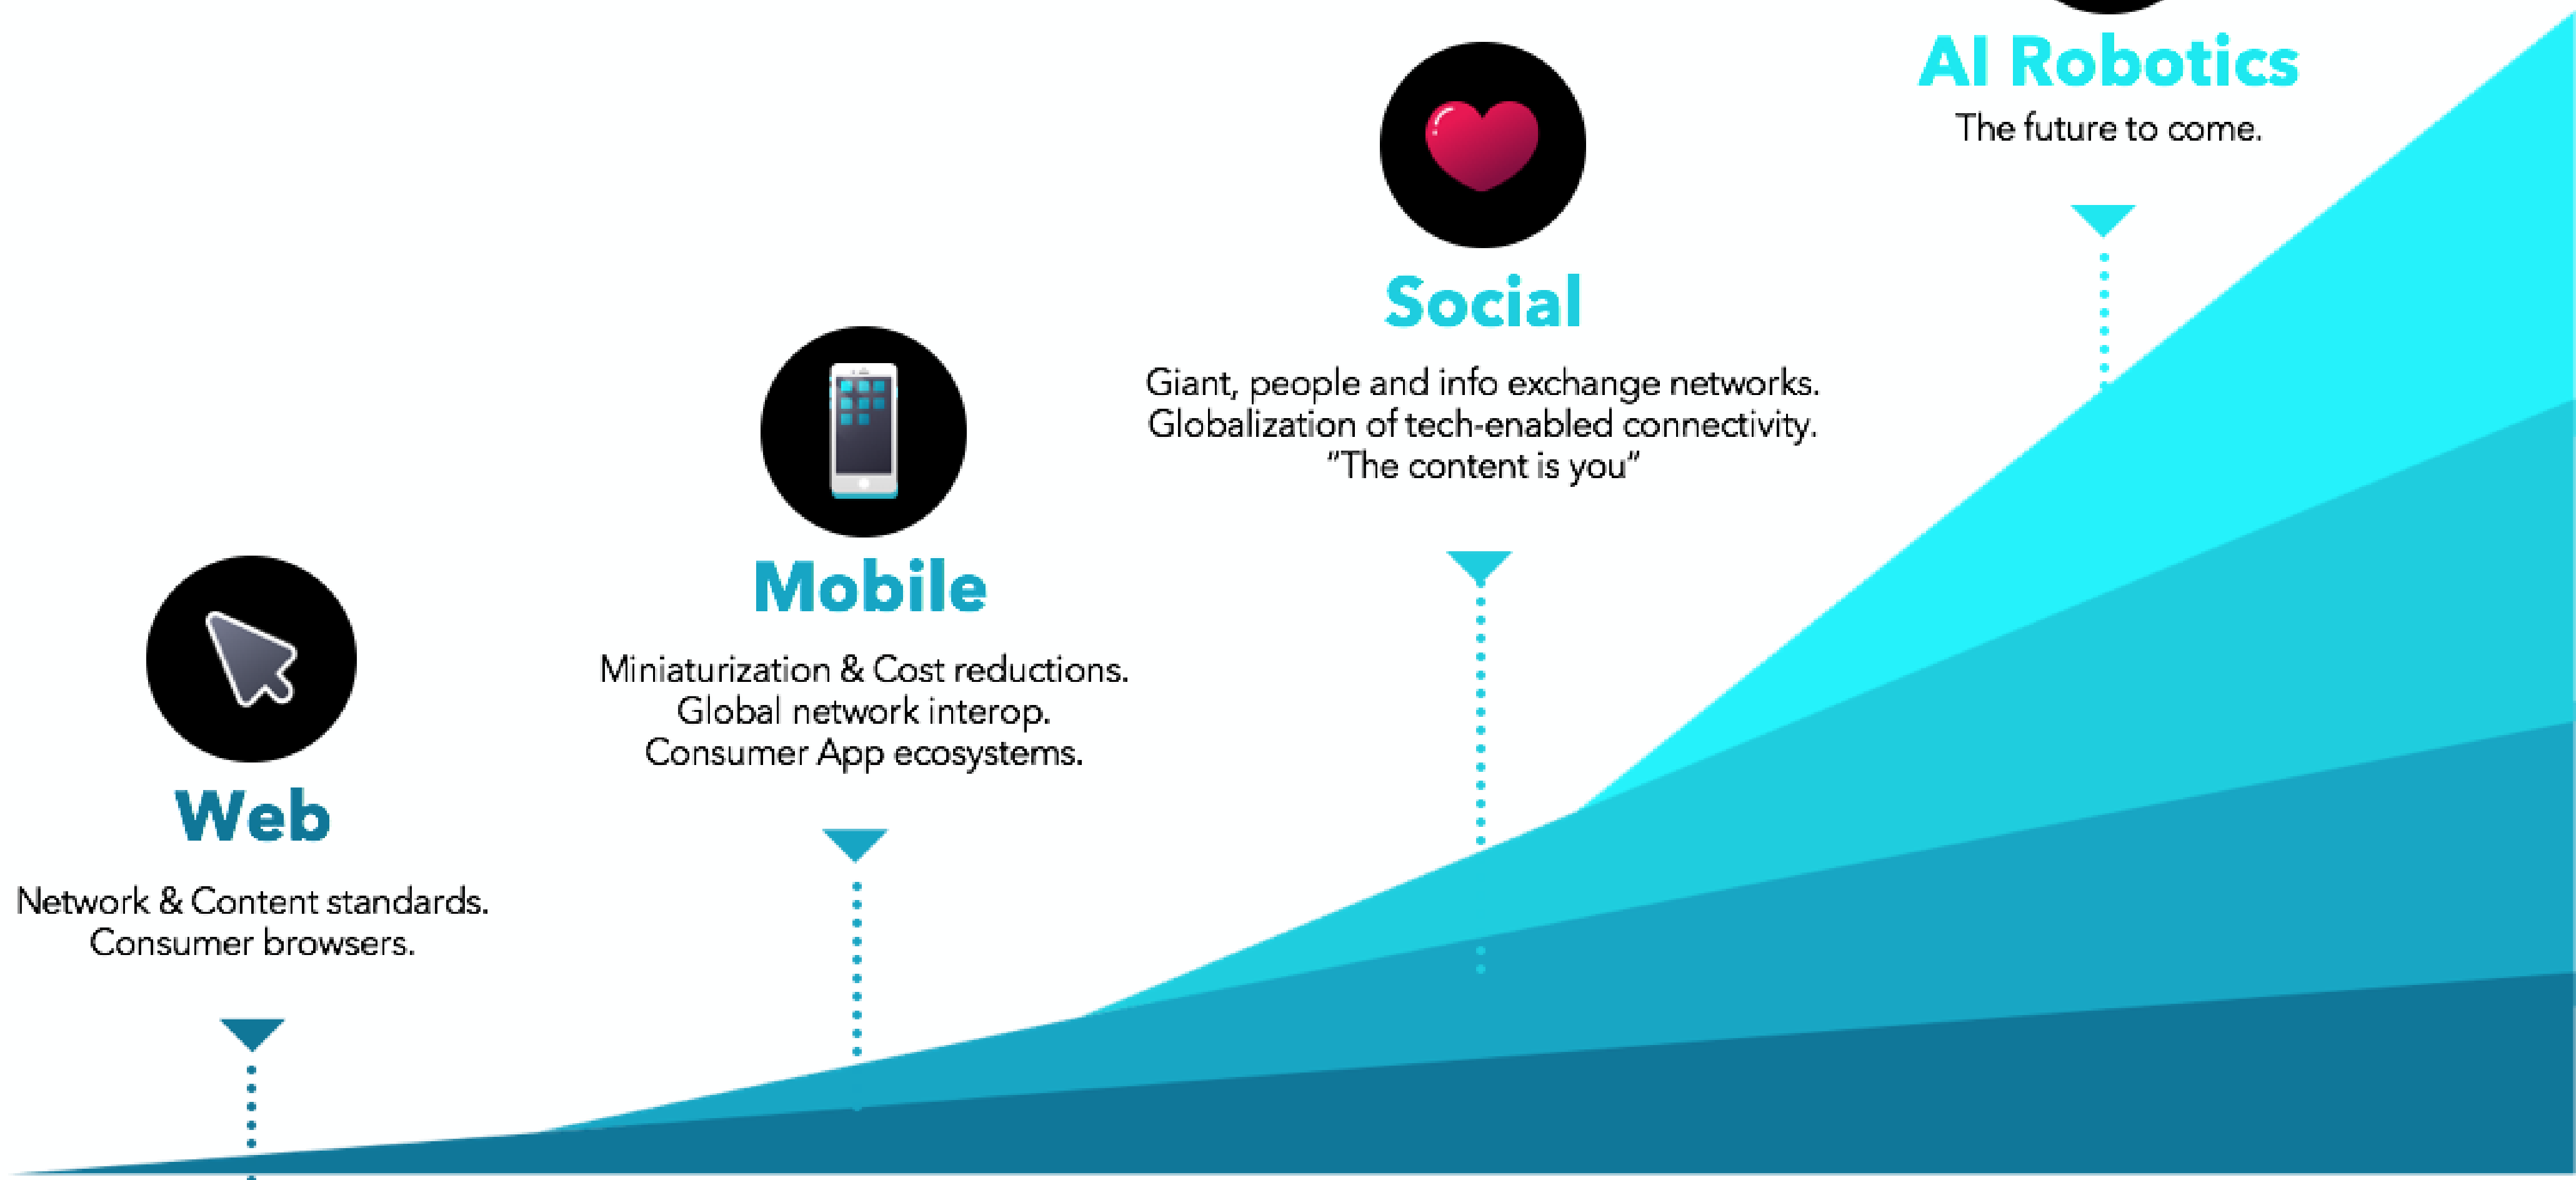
AI Robotics
The future to come.

Social
Giant, people and info exchange networks.
Globalization of tech-enabled connectivity.
"The content is you"

Mobile
Miniaturization & Cost reductions.
Global network interop.
Consumer App ecosystems.

Web
Network & Content standards.
Consumer browsers.